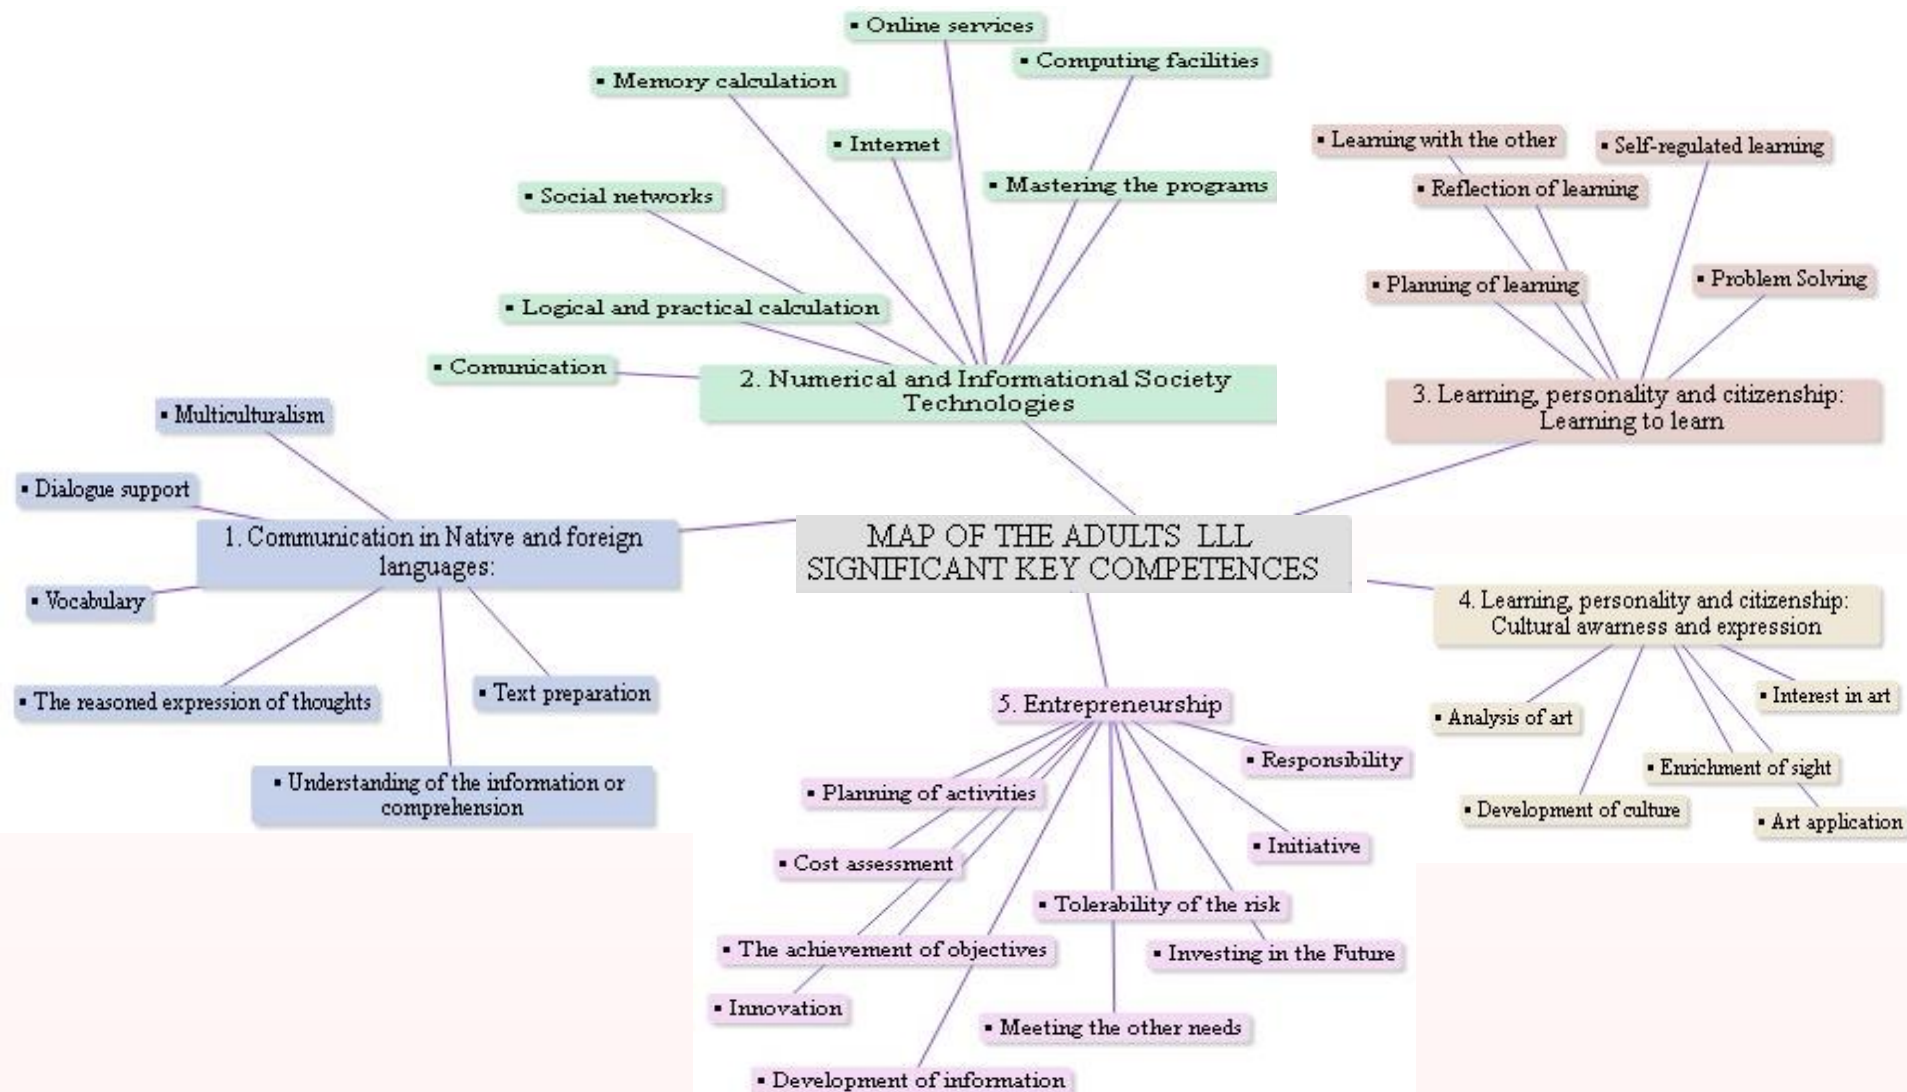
MAP OF THE ADULTS LLL SIGNIFICANT KEY COMPETENCES

1. Communication in Native and foreign languages:
▪ Multiculturalism
▪ Dialogue support
▪ Vocabulary
▪ The reasoned expression of thoughts
▪ Understanding of the information or comprehension
▪ Text preparation

2. Numerical and Informational Society Technologies
▪ Online services
▪ Computing facilities
▪ Memory calculation
▪ Internet
▪ Mastering the programs
▪ Social networks
▪ Logical and practical calculation
▪ Comunication

3. Learning, personality and citizenship: Learning to learn
▪ Learning with the other
▪ Self-regulated learning
▪ Reflection of learning
▪ Planning of learning
▪ Problem Solving

4. Learning, personality and citizenship: Cultural awarness and expression
▪ Analysis of art
▪ Interest in art
▪ Enrichment of sight
▪ Development of culture
▪ Art application

5. Entrepreneurship
▪ Responsibility
▪ Planning of activities
▪ Initiative
▪ Cost assessment
▪ Tolerability of the risk
▪ The achievement of objectives
▪ Investing in the Future
▪ Innovation
▪ Meeting the other needs
▪ Development of information